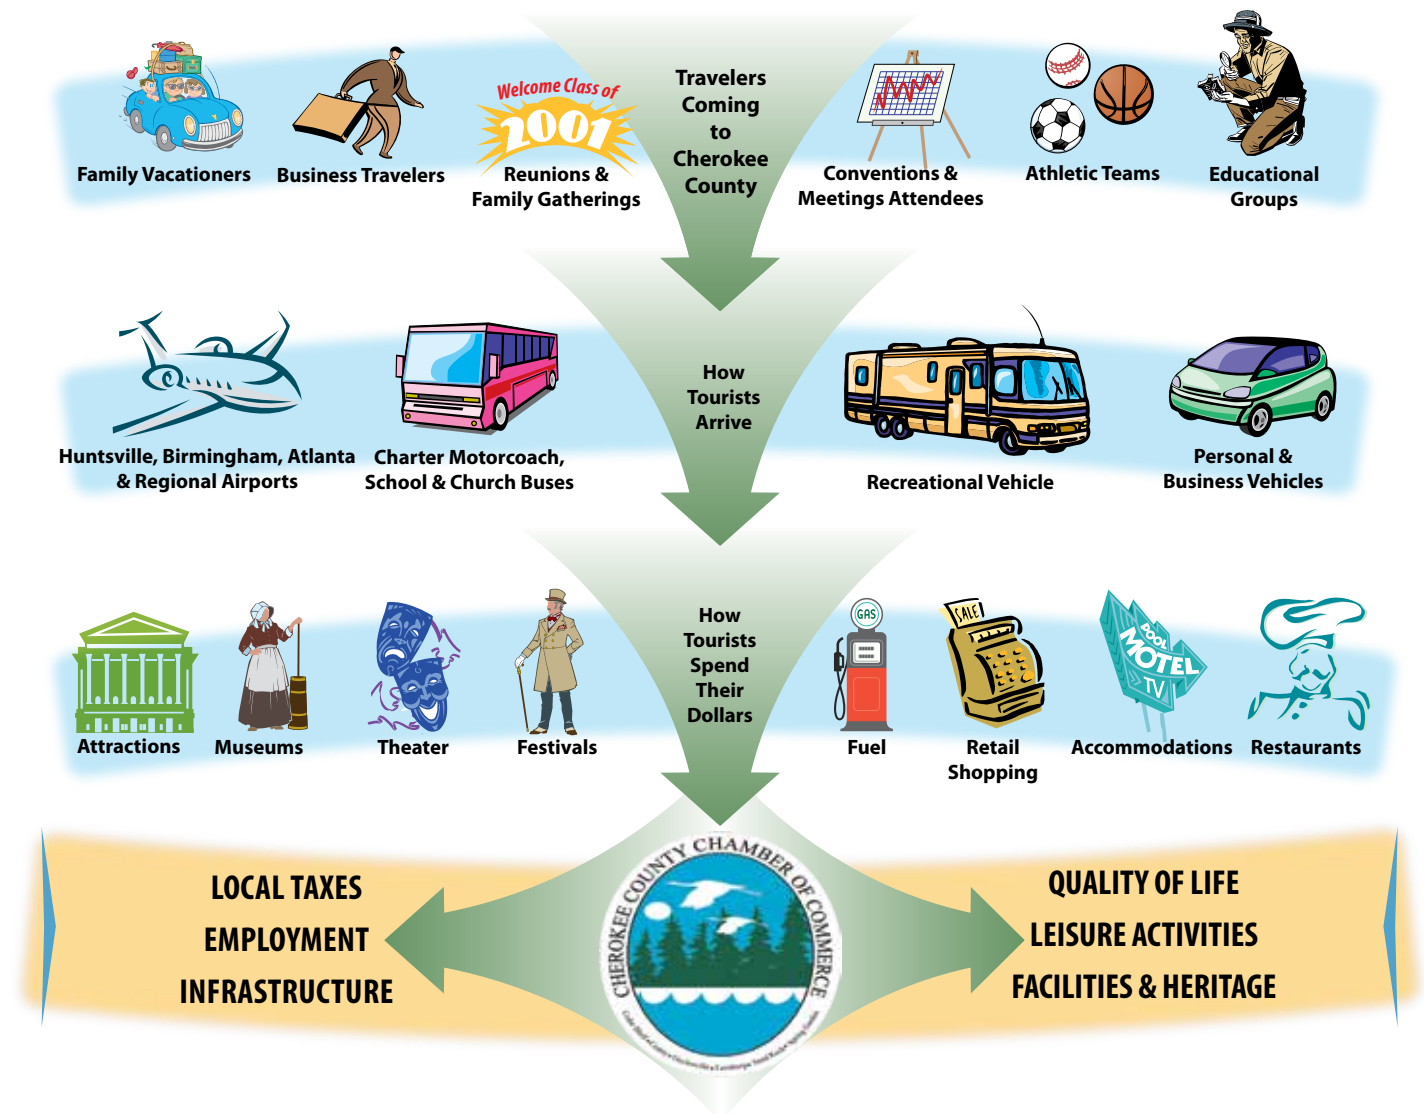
Family Vacationers

Business Travelers

Welcome Class of 2001

Reunions & Family Gatherings

Travelers Coming to Cherokee County

Conventions & Meetings Attendees

Athletic Teams

Educational Groups

Huntsville, Birmingham, Atlanta & Regional Airports

Charter Motorcoach, School & Church Buses

How Tourists Arrive

Recreational Vehicle

Personal & Business Vehicles

Attractions

Museums

Theater

Festivals

How Tourists Spend Their Dollars

GAS

Fuel

SALE

Retail Shopping

BOOK MOTEL TV

Accommodations

Restaurants

LOCAL TAXES
EMPLOYMENT
INFRASTRUCTURE

CHEROKEE COUNTY CHAMBER OF COMMERCE

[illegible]

QUALITY OF LIFE
LEISURE ACTIVITIES
FACILITIES & HERITAGE